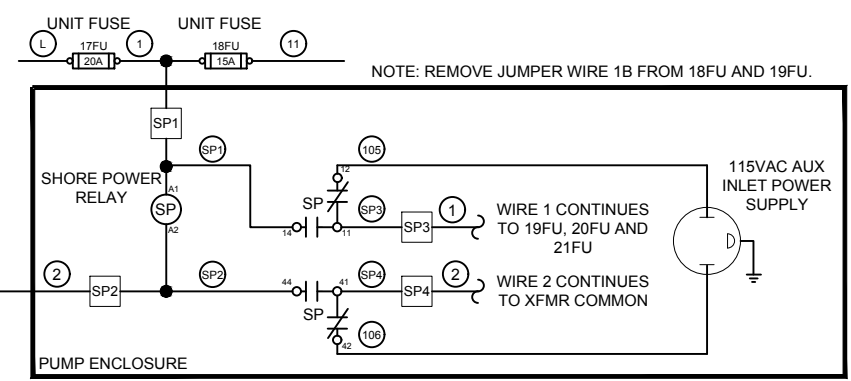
UNIT FUSE UNIT FUSE

L 17FU 20A 1 18FU 15A 11

NOTE: REMOVE JUMPER WIRE 1B FROM 18FU AND 19FU.

SP1

SP1 105

12

SHORE POWER RELAY

A1 SP A2

SP SP3 1

14 11 SP3

WIRE 1 CONTINUES TO 19FU, 20FU AND 21FU

115VAC AUX INLET POWER SUPPLY

2 SP2 SP2

44 41 SP4 SP4 2

WIRE 2 CONTINUES TO XFMR COMMON

SP

106

42

PUMP ENCLOSURE